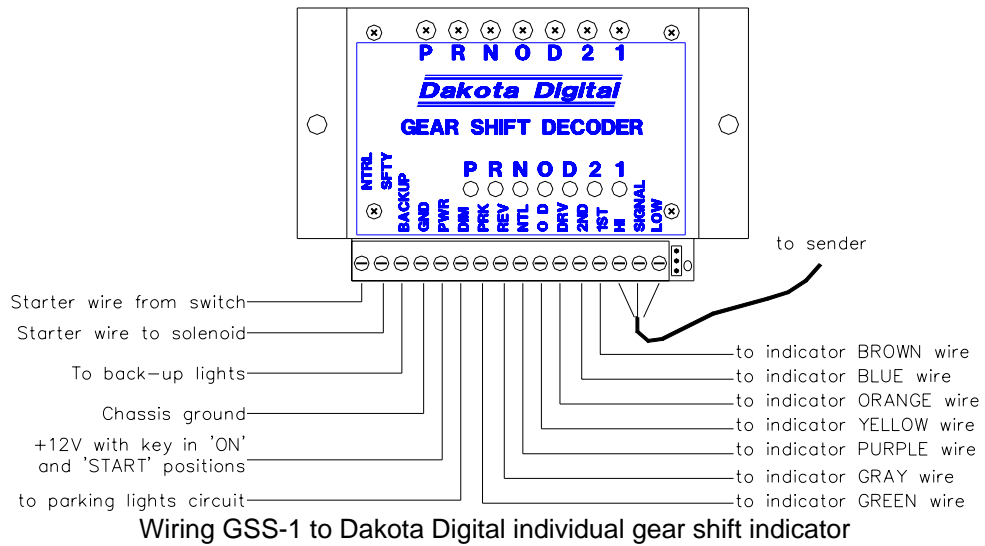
P R N O D 2 1

Dakota Digital

GEAR SHIFT DECODER

NTRL SFTY BACKUP GND PWR DIM

P R N O D 2 1

PRK REV NTL O D DRV 2ND 1ST HI SIGNAL LOW

O

to sender

Starter wire from switch

Starter wire to solenoid

To back-up lights

Chassis ground

+12V with key in 'ON' and 'START' positions

to parking lights circuit

to indicator BROWN wire

to indicator BLUE wire

to indicator ORANGE wire

to indicator YELLOW wire

to indicator PURPLE wire

to indicator GRAY wire

to indicator GREEN wire

Wiring GSS-1 to Dakota Digital individual gear shift indicator